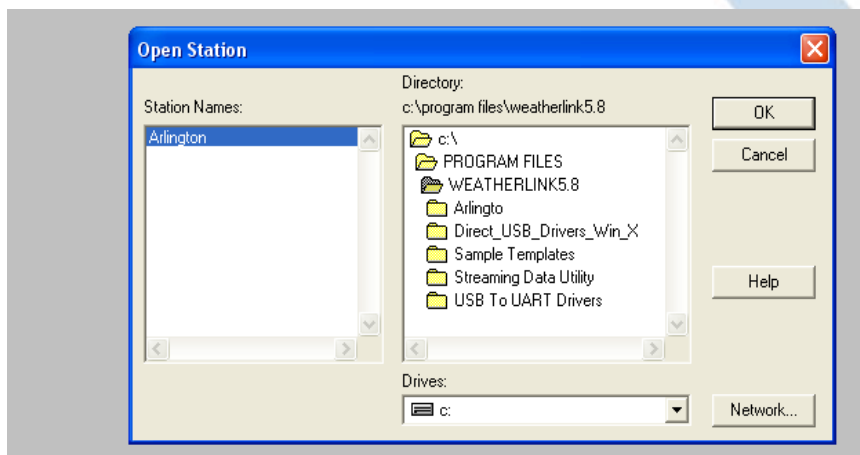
Open Station

Station Names:

Arlington

Directory:

c:\program files\weatherlink5.8

c:\
PROGRAM FILES
WEATHERLINK5.8
Arlingto
Direct_USB_Drivers_Win_X
Sample Templates
Streaming Data Utility
USB To UART Drivers

Drives:

c:

OK

Cancel

Help

Network...